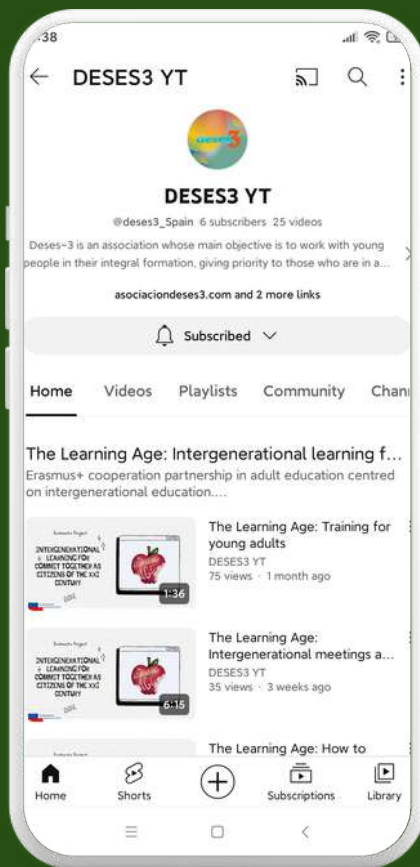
:38

DESES3 YT

deses3

DESES3 YT

@deses3_Spain 6 subscribers 25 videos

Deses-3 is an association whose main objective is to work with young people in their integral formation, giving priority to those who are in a...

asociaciondeses3.com and 2 more links

Subscribed

Home Videos Playlists Community Chan

The Learning Age: Intergenerational learning f...

Erasmus+ cooperation partnership in adult education centred on intergenerational education....

INTERGENERATIONAL LEARNING FOR COMMIT TOGETHER AS CITIZENS OF THE XXI CENTURY

1:36

The Learning Age: Training for young adults

DESES3 YT

75 views · 1 month ago

INTERGENERATIONAL LEARNING FOR COMMIT TOGETHER AS CITIZENS OF THE XXI CENTURY

6:15

The Learning Age: Intergenerational meetings a...

DESES3 YT

35 views · 3 weeks ago

The Learning Age: How to

Home Shorts Subscriptions Library